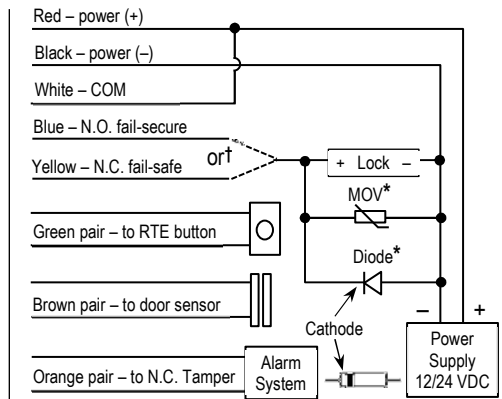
Red – power (+)

Black – power (–)

White – COM

Blue – N.O. fail-secure

Yellow – N.C. fail-safe

or†

+ Lock –

MOV*

Green pair – to RTE button

Diode*

Brown pair – to door sensor

–

+

Cathode

Orange pair – to N.C. Tamper

Alarm System

Power Supply 12/24 VDC